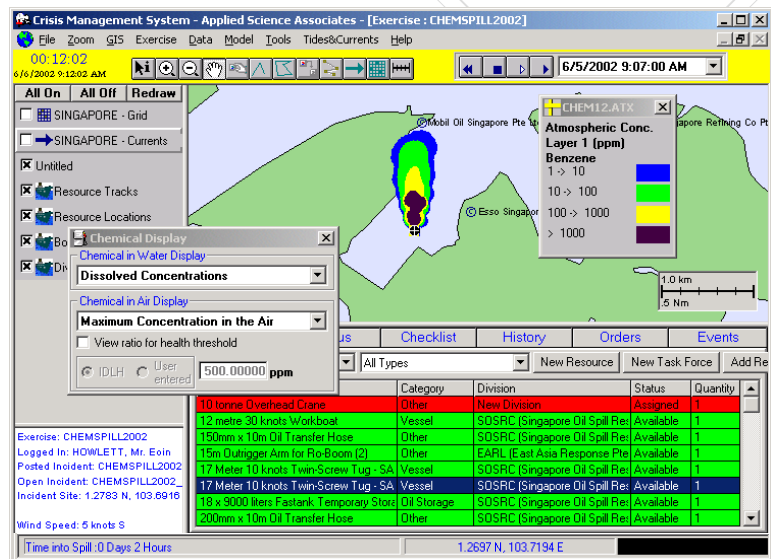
Crisis Management System - Applied Science Associates - [Exercise : CHEMSPILL2002]

File Zoom GIS Exercise Data Model Tools Tides&Currents Help

00:12:02
6/6/2002 9:12:02 AM

6/5/2002 9:07:00 AM

All On | All Off | Redraw

SINGAPORE - Grid
SINGAPORE - Currents
Untitled
Resource Tracks
Resource Locations
Bo
Div

Chemical Display
Chemical in Water Display
Dissolved Concentrations
Chemical in Air Display
Maximum Concentration in the Air
View ratio for health threshold
IDLH
User entered
500.00000 ppm

Mobil Oil Singapore Pte
Esso Singapor
apore Refining Co Pt

CHEM12.ATX
Atmospheric Conc.
Layer 1 (ppm)
Benzene
1 -> 10
10 -> 100
100 -> 1000
> 1000

1.0 km
.5 Nm

us | Checklist | History | Orders | Events

All Types | New Resource | New Task Force | Add Re

| | Category | Division | Status | Quantity |
|---|---|---|---|---|
| 10 tonne Overhead Crane | Other | New Division | Assigned | 1 |
| 12 metre 30 knots Workboat | Vessel | SOSRC (Singapore Oil Spill Re | Available | 1 |
| 150mm x 10m Oil Transfer Hose | Other | SOSRC (Singapore Oil Spill Re | Available | 1 |
| 15m Outrigger Arm for Ro-Boom (2) | Other | EARL (East Asia Response Pte | Available | 1 |
| 17 Meter 10 knots Twin-Screw Tug - SA | Vessel | SOSRC (Singapore Oil Spill Re | Available | 1 |
| 17 Meter 10 knots Twin-Screw Tug - SA | Vessel | SOSRC (Singapore Oil Spill Re | Available | 1 |
| 18 x 9000 liters Fastank Temporary Stora | Oil Storage | SOSRC (Singapore Oil Spill Re | Available | 1 |
| 200mm x 10m Oil Transfer Hose | Other | SOSRC (Singapore Oil Spill Re | Available | 1 |

Exercise: CHEMSPILL2002
Logged In: HOWLETT, Mr. Eoin
Posted Incident: CHEMSPILL2002
Open Incident: CHEMSPILL2002_
Incident Site: 1.2783 N, 103.6916

Wind Speed: 5 knots S

Time into Spill : 0 Days 2 Hours
1.2697 N, 103.7194 E